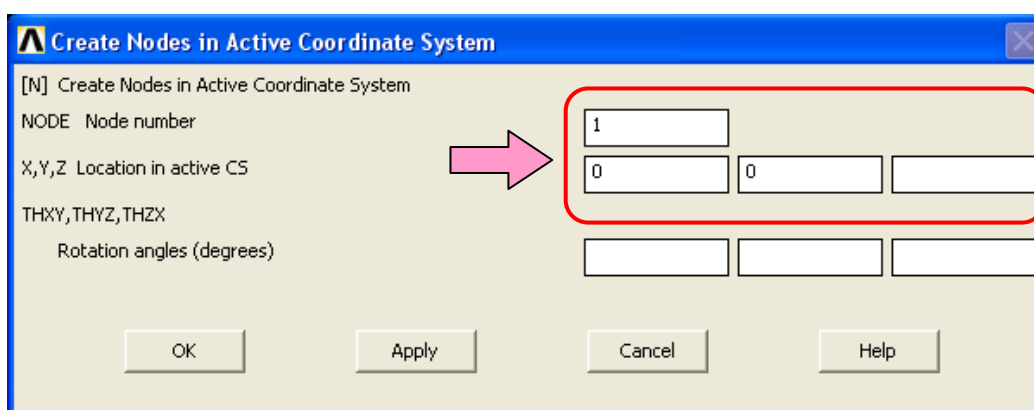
Create Nodes in Active Coordinate System

[N] Create Nodes in Active Coordinate System

NODE Node number

1

X,Y,Z Location in active CS

0

0

THXY,THYZ,THZX

Rotation angles (degrees)

OK

Apply

Cancel

Help